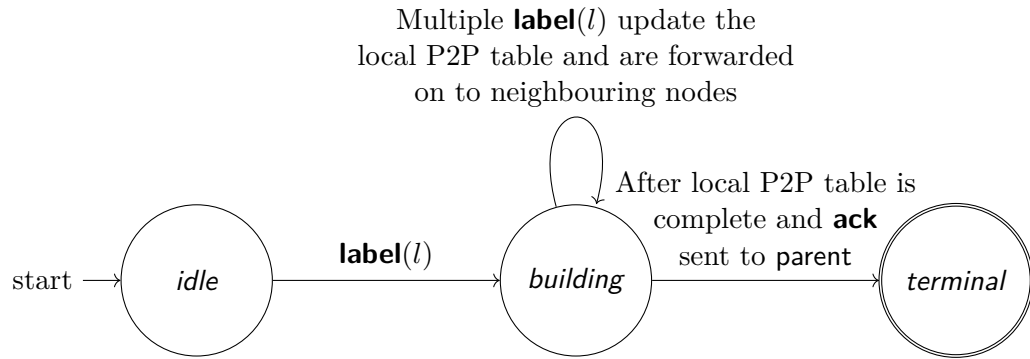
Multiple **label**($l$) update the local P2P table and are forwarded on to neighbouring nodes

After local P2P table is complete and **ack** sent to parent

start

*idle*

**label**($l$)

*building*

*terminal*